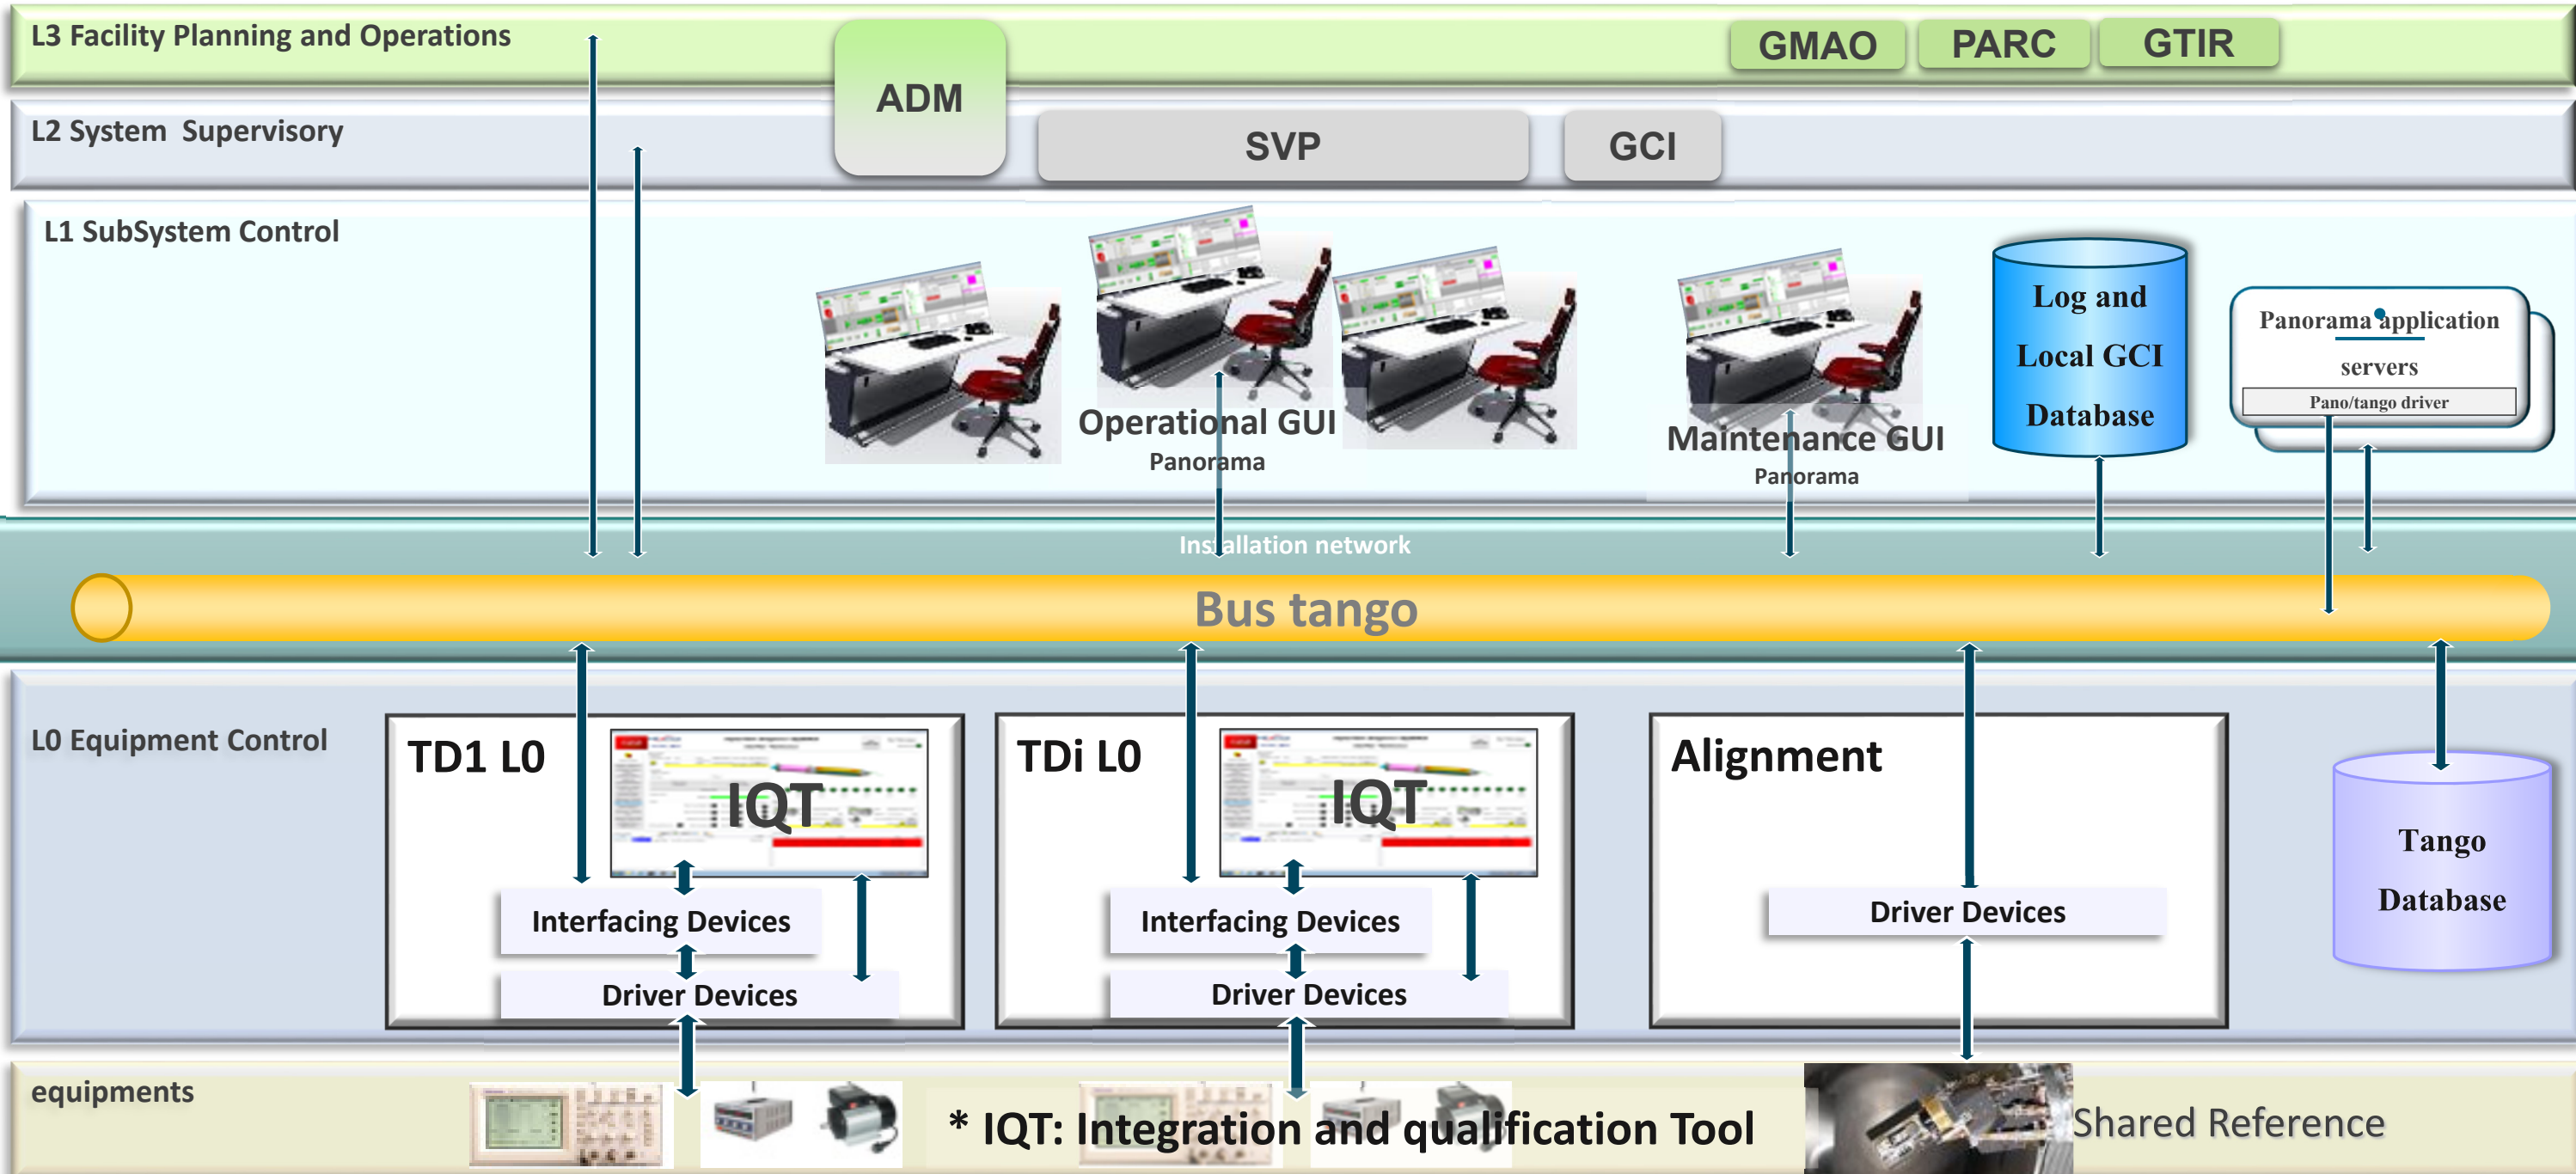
L3 Facility Planning and Operations

ADM

GMAO PARC GTIR

L2 System Supervisory

SVP GCI

L1 SubSystem Control

Operational GUI
Panorama

Maintenance GUI
Panorama

Log and Local GCI Database

Panorama application servers
Pano/tango driver

Installation network

Bus tango

L0 Equipment Control

TD1 L0
IQT
Interfacing Devices
Driver Devices

TDi L0
IQT
Interfacing Devices
Driver Devices

Alignment
Driver Devices

Tango Database

equipments

* IQT: Integration and qualification Tool

Shared Reference